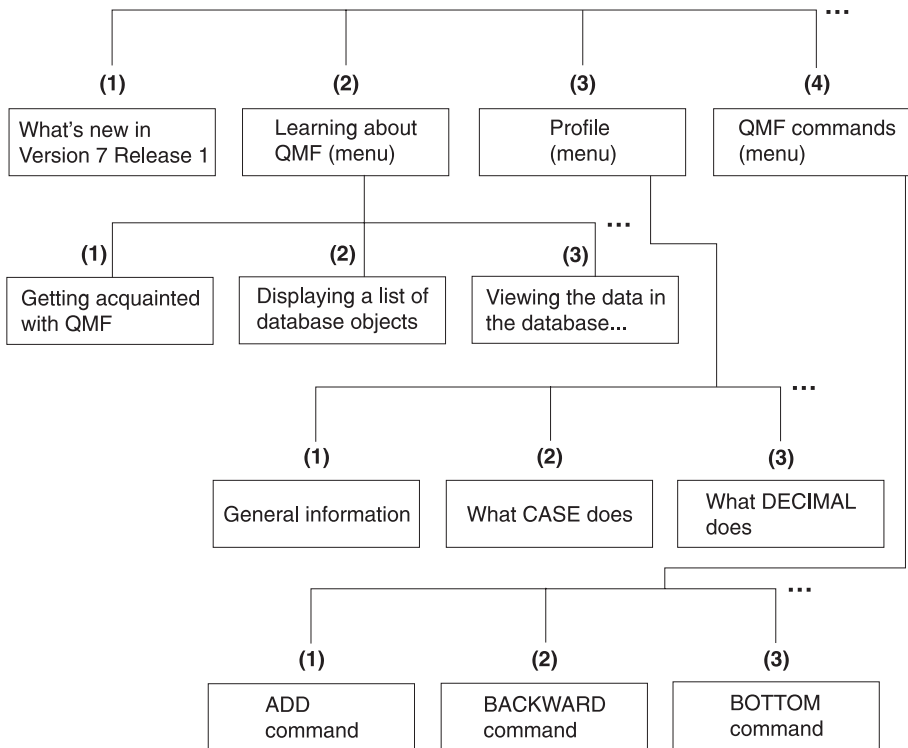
...

(1)
What's new in Version 7 Release 1

(2)
Learning about QMF (menu)

(3)
Profile (menu)

(4)
QMF commands (menu)

...

(1)
Getting acquainted with QMF

(2)
Displaying a list of database objects

(3)
Viewing the data in the database...

...

(1)
General information

(2)
What CASE does

(3)
What DECIMAL does

...

(1)
ADD command

(2)
BACKWARD command

(3)
BOTTOM command